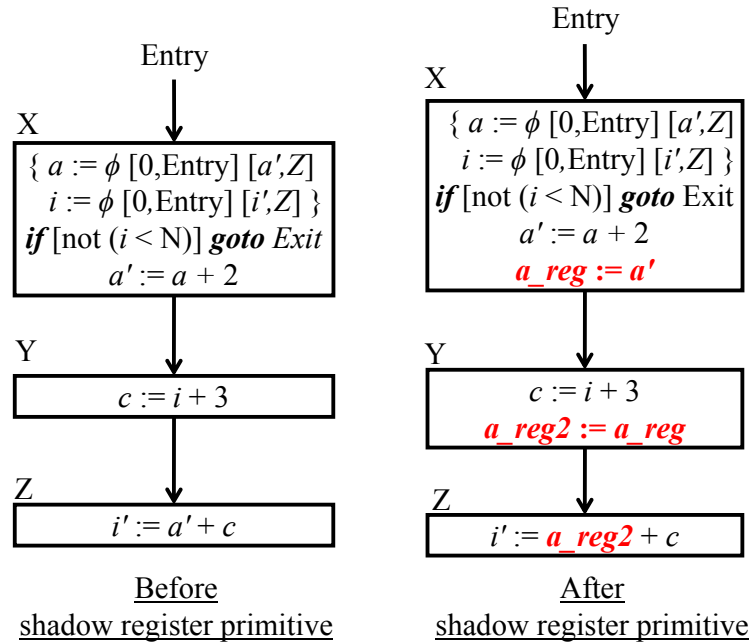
Entry

X

{ $a := \phi$ [0,Entry] [$a'$,$Z$]
$i := \phi$ [0,Entry] [$i'$,$Z$] }
***if*** [not ($i$ < N)] ***goto*** *Exit*
$a' := a + 2$

Y

$c := i + 3$

Z

$i' := a' + c$

Before
shadow register primitive

Entry

X

{ $a := \phi$ [0,Entry] [$a'$,$Z$]
$i := \phi$ [0,Entry] [$i'$,$Z$] }
***if*** [not ($i$ < N)] ***goto*** Exit
$a' := a + 2$
***a_reg := a'***

Y

$c := i + 3$
***a_reg2 := a_reg***

Z

$i'$ := ***a_reg2*** + $c$

After
shadow register primitive